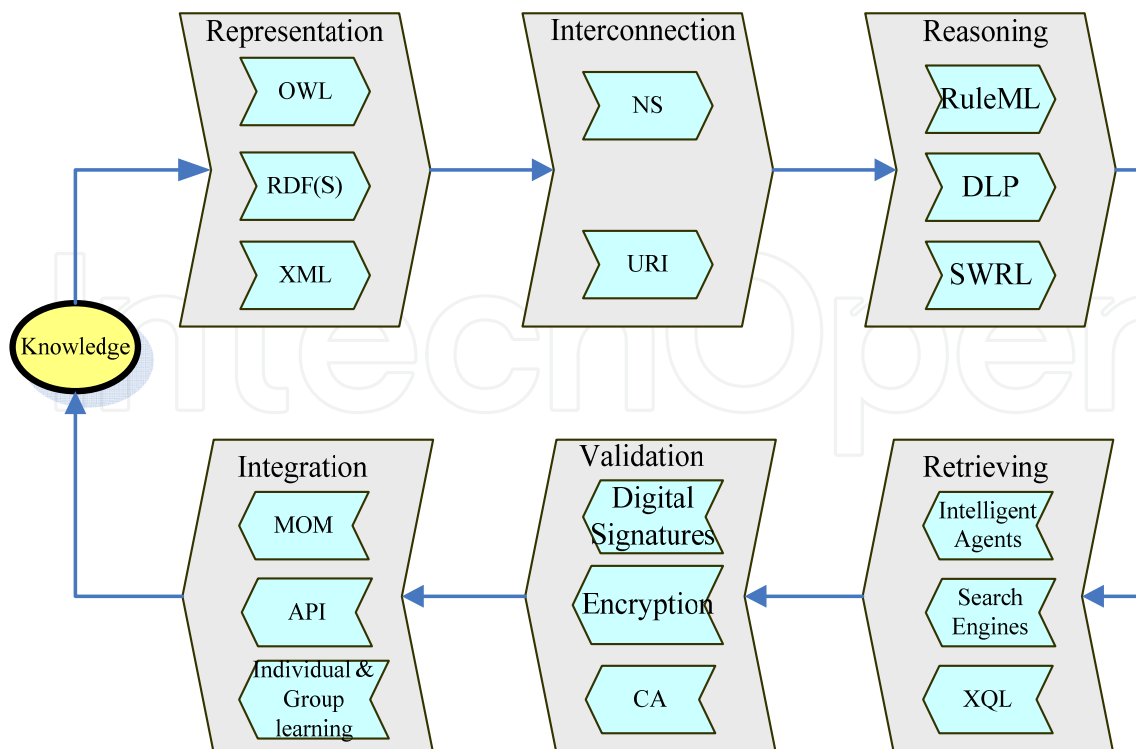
Representation
OWL
RDF(S)
XML

Interconnection
NS
URI

Reasoning
RuleML
DLP
SWRL

Knowledge

IntechOpen

Integration
MOM
API
Individual & Group learning

Validation
Digital Signatures
Encryption
CA

Retrieving
Intelligent Agents
Search Engines
XQL